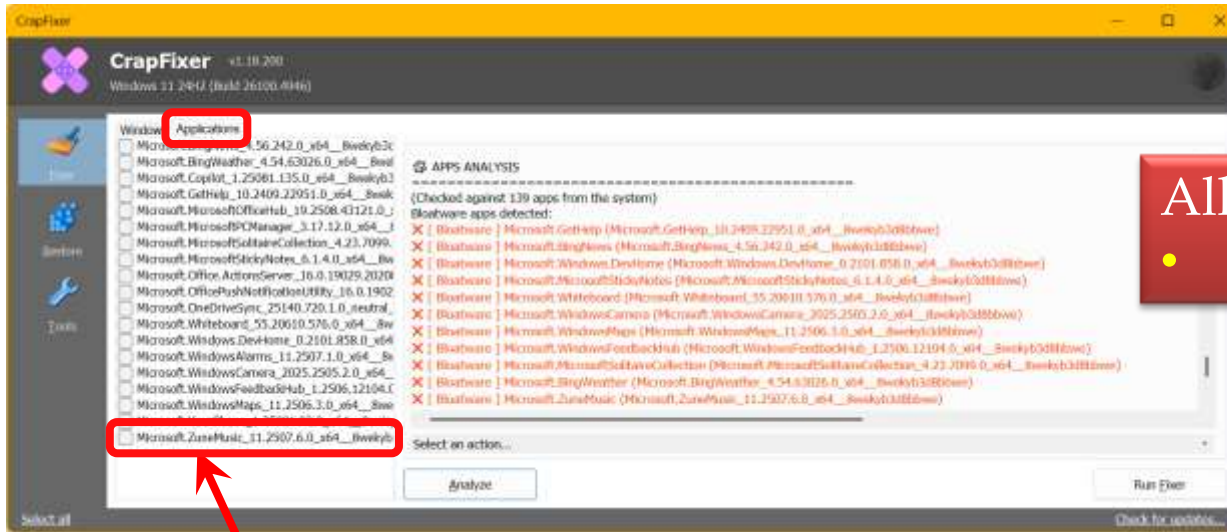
CrapFixer

CrapFixer v1.18.200
Windows 11 24H2 (Build 26100.4946)

Fixer
Restore
Tools

Windows Applications

Microsoft.BingNews_4.56.242.0_x64__8wekyb3c
Microsoft.BingWeather_4.54.63026.0_x64__8wel
Microsoft.Copilot_1.25081.135.0_x64__8wekyb3
Microsoft.GetHelp_10.2409.22951.0_x64__8wek
Microsoft.MicrosoftOfficeHub_19.2508.43121.0_
Microsoft.MicrosoftPCManager_3.17.12.0_x64__
Microsoft.MicrosoftSolitaireCollection_4.23.7099.
Microsoft.MicrosoftStickyNotes_6.1.4.0_x64__8w
Microsoft.Office.ActionsServer_16.0.19029.2020
Microsoft.OfficePushNotificationUtility_16.0.1902
Microsoft.OneDriveSync_25140.720.1.0_neutral_
Microsoft.Whiteboard_55.20610.576.0_x64__8w
Microsoft.Windows.DevHome_0.2101.858.0_x64
Microsoft.WindowsAlarms_11.2507.1.0_x64__8w
Microsoft.WindowsCamera_2025.2505.2.0_x64_
Microsoft.WindowsFeedbackHub_1.2506.12104.
Microsoft.WindowsMaps_11.2506.3.0_x64__8we
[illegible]
Microsoft.ZuneMusic_11.2507.6.0_x64__8wekyb

APPS ANALYSIS
================================================
(Checked against 139 apps from the system)
Bloatware apps detected:
✕ [ Bloatware ] Microsoft.GetHelp (Microsoft.GetHelp_10.2409.22951.0_x64__8wekyb3d8bbwe)
✕ [ Bloatware ] Microsoft.BingNews (Microsoft.BingNews_4.56.242.0_x64__8wekyb3d8bbwe)
✕ [ Bloatware ] Microsoft.Windows.DevHome (Microsoft.Windows.DevHome_0.2101.858.0_x64__8wekyb3d8bbwe)
✕ [ Bloatware ] Microsoft.MicrosoftStickyNotes (Microsoft.MicrosoftStickyNotes_6.1.4.0_x64__8wekyb3d8bbwe)
✕ [ Bloatware ] Microsoft.Whiteboard (Microsoft.Whiteboard_55.20610.576.0_x64__8wekyb3d8bbwe)
✕ [ Bloatware ] Microsoft.WindowsCamera (Microsoft.WindowsCamera_2025.2505.2.0_x64__8wekyb3d8bbwe)
✕ [ Bloatware ] Microsoft.WindowsMaps (Microsoft.WindowsMaps_11.2506.3.0_x64__8wekyb3d8bbwe)
✕ [ Bloatware ] Microsoft.WindowsFeedbackHub (Microsoft.WindowsFeedbackHub_1.2506.12104.0_x64__8wekyb3d8bbwe)
✕ [ Bloatware ] Microsoft.MicrosoftSolitaireCollection (Microsoft.MicrosoftSolitaireCollection_4.23.7099.0_x64__8wekyb3d8bbwe)
✕ [ Bloatware ] Microsoft.BingWeather (Microsoft.BingWeather_4.54.63026.0_x64__8wekyb3d8bbwe)
✕ [ Bloatware ] Microsoft.ZuneMusic (Microsoft.ZuneMusic_11.2507.6.0_x64__8wekyb3d8bbwe)

Select an action...

Analyze

Run Fixer

All

Select all

Check for updates...